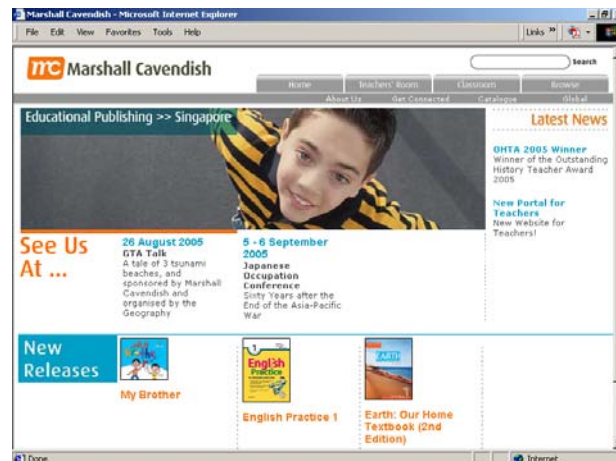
Marshall Cavendish - Microsoft Internet Explorer

File Edit View Favorites Tools Help

Links »

mc Marshall Cavendish

Search

Home | Teachers' Room | Classroom | Browse

About Us | Get Connected | Catalogue | Global

Educational Publishing >> Singapore

Latest News

OHTA 2005 Winner
Winner of the Outstanding History Teacher Award 2005

New Portal for Teachers
New Website for Teachers!

See Us At ...

26 August 2005
GTA Talk
A tale of 3 tsunami beaches, and sponsored by Marshall Cavendish and organised by the Geography

5 - 6 September 2005
Japanese Occupation Conference
Sixty Years after the End of the Asia-Pacific War

New Releases

My Brother

English Practice

English Practice 1

EARTH

Earth: Our Home Textbook (2nd Edition)

Done

Internet